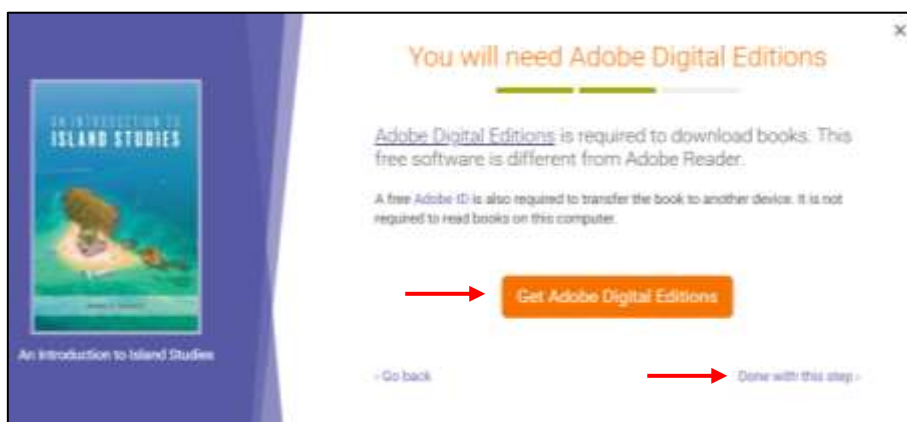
×

You will need Adobe Digital Editions

AN INTRODUCTION TO
ISLAND STUDIES

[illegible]

An Introduction to Island Studies

Adobe Digital Editions is required to download books. This free software is different from Adobe Reader.

A free Adobe ID is also required to transfer the book to another device. It is not required to read books on this computer.

Get Adobe Digital Editions

‹ Go back

Done with this step ›